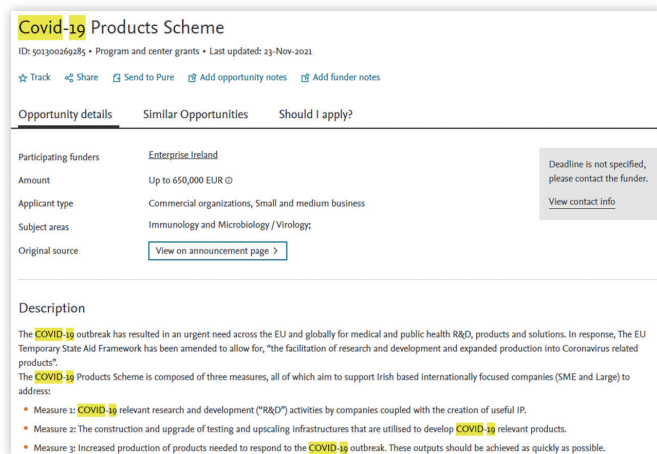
Covid-19 Products Scheme

ID: 501300269285 • Program and center grants • Last updated: 23-Nov-2021

Track Share Send to Pure Add opportunity notes Add funder notes

Opportunity details Similar Opportunities Should I apply?

| | |
|---|---|
| Participating funders | Enterprise Ireland |
| Amount | Up to 650,000 EUR |
| Applicant type | Commercial organizations, Small and medium business |
| Subject areas | Immunology and Microbiology / Virology; |
| Original source | View on announcement page > |

Deadline is not specified, please contact the funder.

View contact info

Description

The COVID-19 outbreak has resulted in an urgent need across the EU and globally for medical and public health R&D, products and solutions. In response, The EU Temporary State Aid Framework has been amended to allow for, "the facilitation of research and development and expanded production into Coronavirus related products".

The COVID-19 Products Scheme is composed of three measures, all of which aim to support Irish based internationally focused companies (SME and Large) to address:

• Measure 1: COVID-19 relevant research and development ("R&D") activities by companies coupled with the creation of useful IP.

• Measure 2: The construction and upgrade of testing and upscaling infrastructures that are utilised to develop COVID-19 relevant products.

• Measure 3: Increased production of products needed to respond to the COVID-19 outbreak. These outputs should be achieved as quickly as possible.